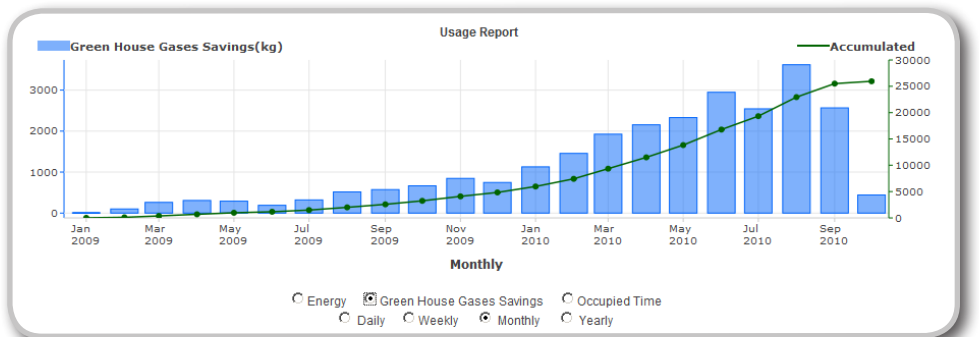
Usage Report

Green House Gases Savings(kg)

Accumulated

3000
2000
1000
0

30000
25000
20000
15000
10000
5000
0

Jan 2009
Mar 2009
May 2009
Jul 2009
Sep 2009
Nov 2009
Jan 2010
Mar 2010
May 2010
Jul 2010
Sep 2010

Monthly

Energy
Green House Gases Savings
Occupied Time
Daily
Weekly
Monthly
Yearly